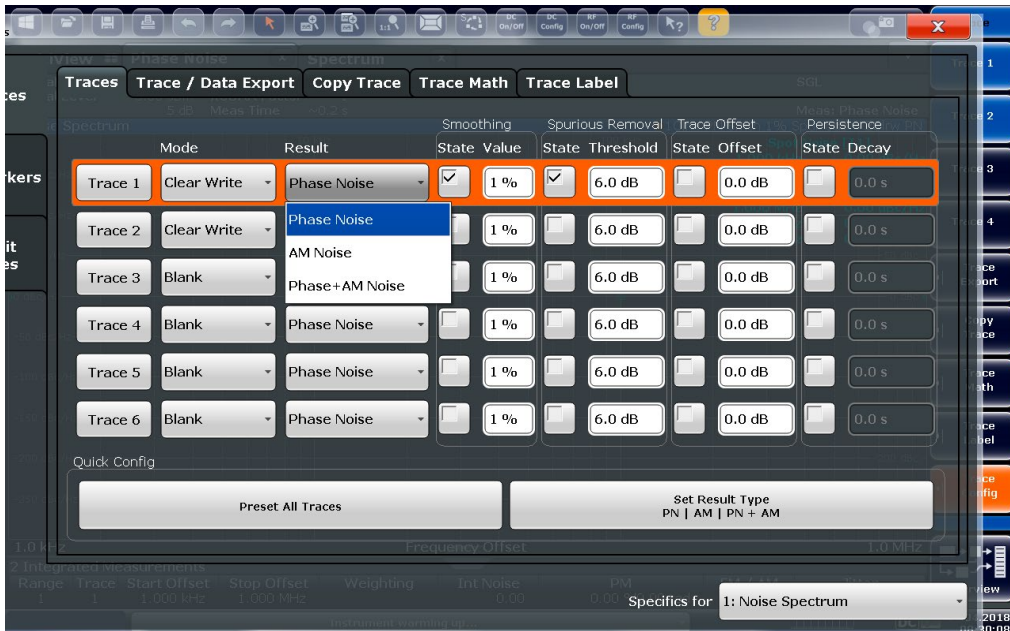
DC On/Off DC Config RF On/Off RF Config

Traces | Trace / Data Export | Copy Trace | Trace Math | Trace Label

| | Mode | Result | Smoothing State | Smoothing Value | Spurious Removal State | Spurious Removal Threshold | Trace Offset State | Trace Offset Offset | Persistence State | Persistence Decay |
|---|---|---|---|---|---|---|---|---|---|---|
| Trace 1 | Clear Write | Phase Noise | ☑ | 1 % | ☑ | 6.0 dB | ☐ | 0.0 dB | ☐ | 0.0 s |
| Trace 2 | Clear Write | Phase Noise | ☐ | 1 % | ☐ | 6.0 dB | ☐ | 0.0 dB | ☐ | 0.0 s |
| Trace 3 | Blank | AM Noise | ☐ | 1 % | ☐ | 6.0 dB | ☐ | 0.0 dB | ☐ | 0.0 s |
| Trace 4 | Blank | Phase Noise | ☐ | 1 % | ☐ | 6.0 dB | ☐ | 0.0 dB | ☐ | 0.0 s |
| Trace 5 | Blank | Phase Noise | ☐ | 1 % | ☐ | 6.0 dB | ☐ | 0.0 dB | ☐ | 0.0 s |
| Trace 6 | Blank | Phase Noise | ☐ | 1 % | ☐ | 6.0 dB | ☐ | 0.0 dB | ☐ | 0.0 s |

Phase Noise
AM Noise
Phase+AM Noise

Quick Config

Preset All Traces

Set Result Type
PN | AM | PN + AM

Specifics for 1: Noise Spectrum

ces
rkers
it
es

Trace 1
Trace 2
Trace 3
Trace 4
Trace Export
Copy Trace
Trace Math
Trace Label
Trace Config
View